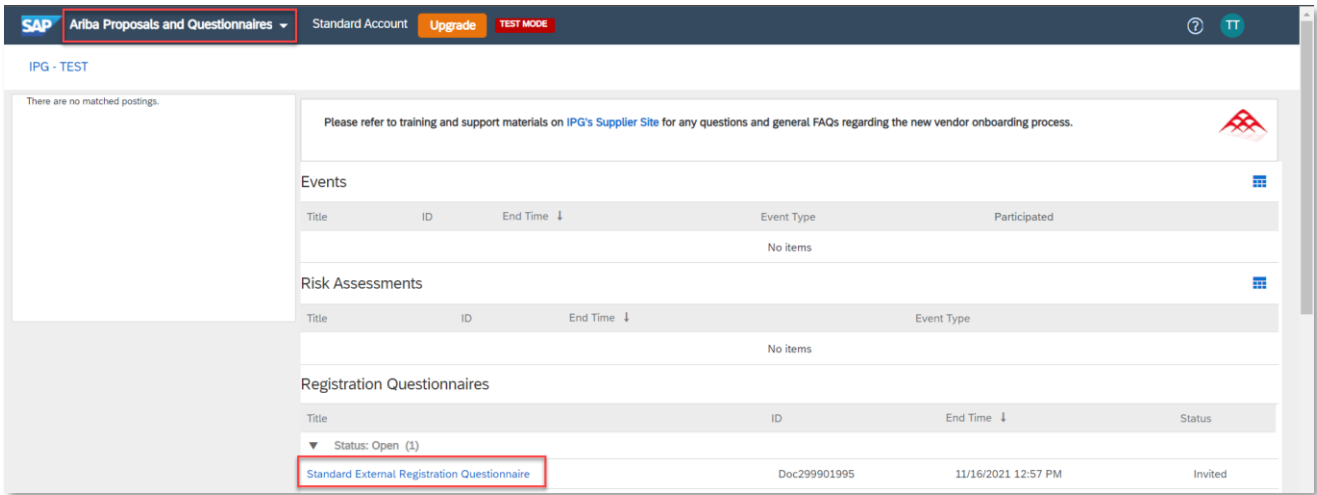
SAP Ariba Proposals and Questionnaires ▾ Standard Account Upgrade TEST MODE ? TT

IPG - TEST

There are no matched postings.

Please refer to training and support materials on IPG's Supplier Site for any questions and general FAQs regarding the new vendor onboarding process.

Events

| Title | ID | End Time ↓ | Event Type | Participated |
|---|---|---|---|---|
| No items | | | | |

Risk Assessments

| Title | ID | End Time ↓ | Event Type |
|---|---|---|---|
| No items | | | |

Registration Questionnaires

| Title | ID | End Time ↓ | Status |
|---|---|---|---|
| ▼ Status: Open (1) | | | |
| Standard External Registration Questionnaire | Doc299901995 | 11/16/2021 12:57 PM | Invited |